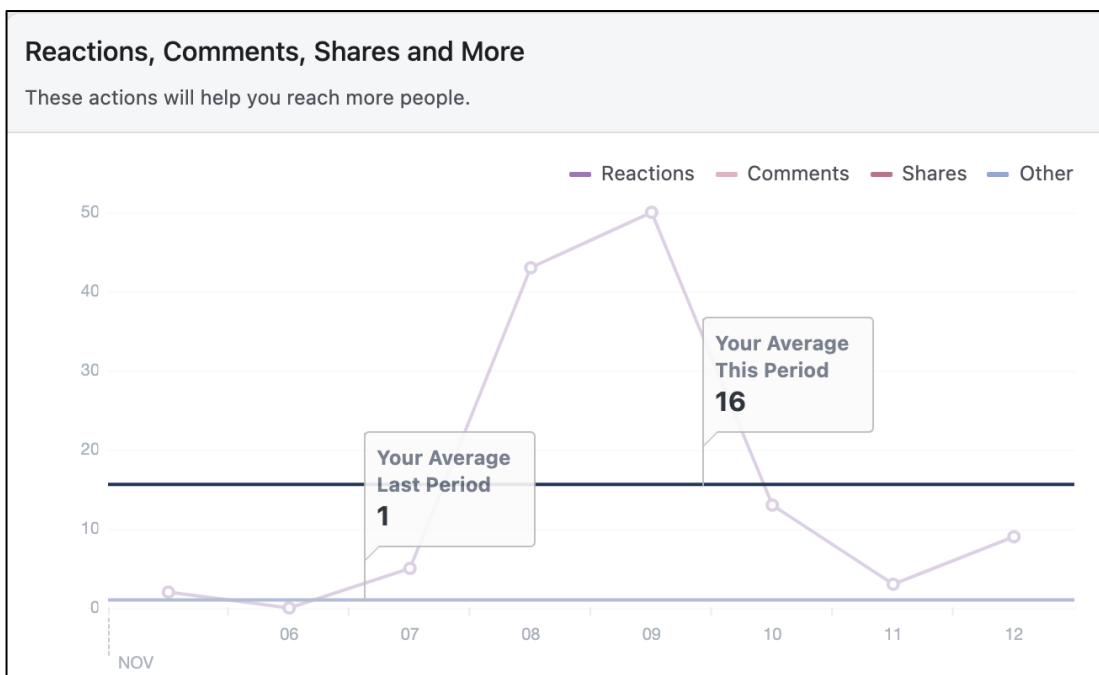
Reactions, Comments, Shares and More

These actions will help you reach more people.

Reactions Comments Shares Other

50
40
30
20
10
0

Your Average This Period
16

Your Average Last Period
1

06 07 08 09 10 11 12
NOV